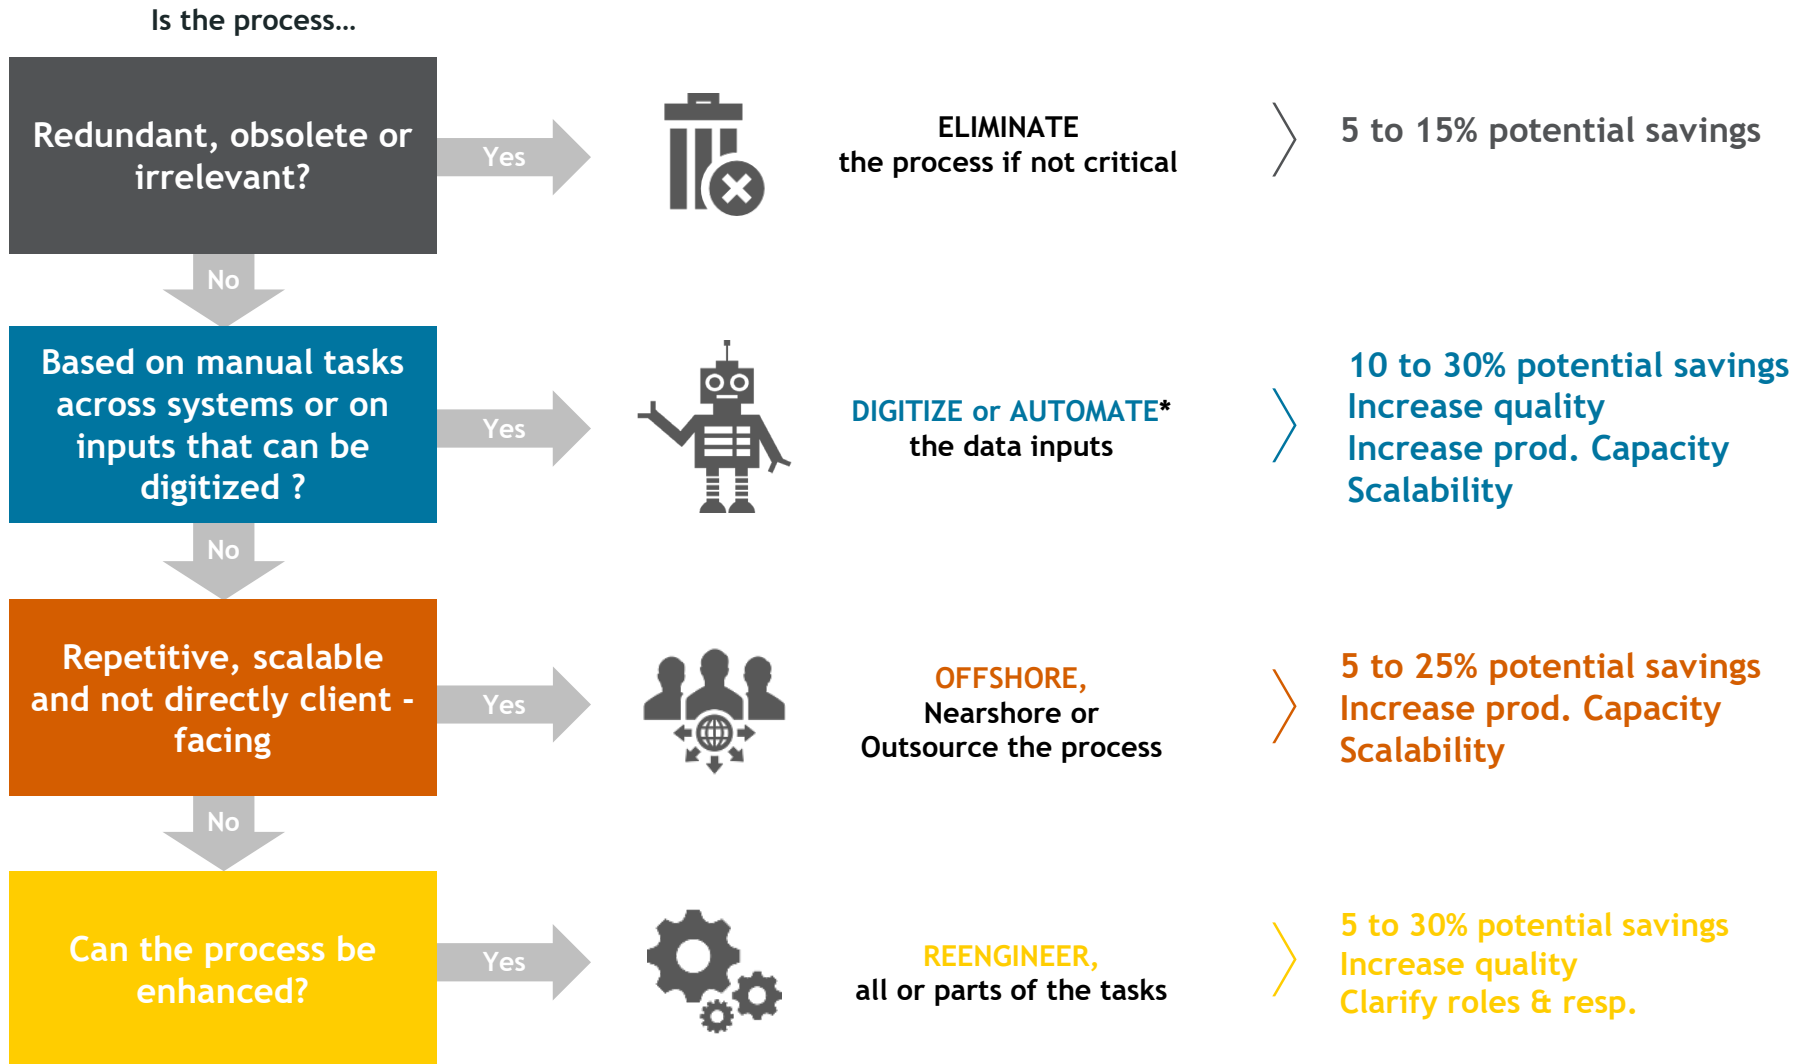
Is the process…

Redundant, obsolete or irrelevant?

Yes

ELIMINATE
the process if not critical

5 to 15% potential savings

No

Based on manual tasks across systems or on inputs that can be digitized ?

Yes

DIGITIZE or AUTOMATE*
the data inputs

10 to 30% potential savings
Increase quality
Increase prod. Capacity
Scalability

No

Repetitive, scalable and not directly client - facing

Yes

OFFSHORE,
Nearshore or
Outsource the process

5 to 25% potential savings
Increase prod. Capacity
Scalability

No

Can the process be enhanced?

Yes

REENGINEER,
all or parts of the tasks

5 to 30% potential savings
Increase quality
Clarify roles & resp.